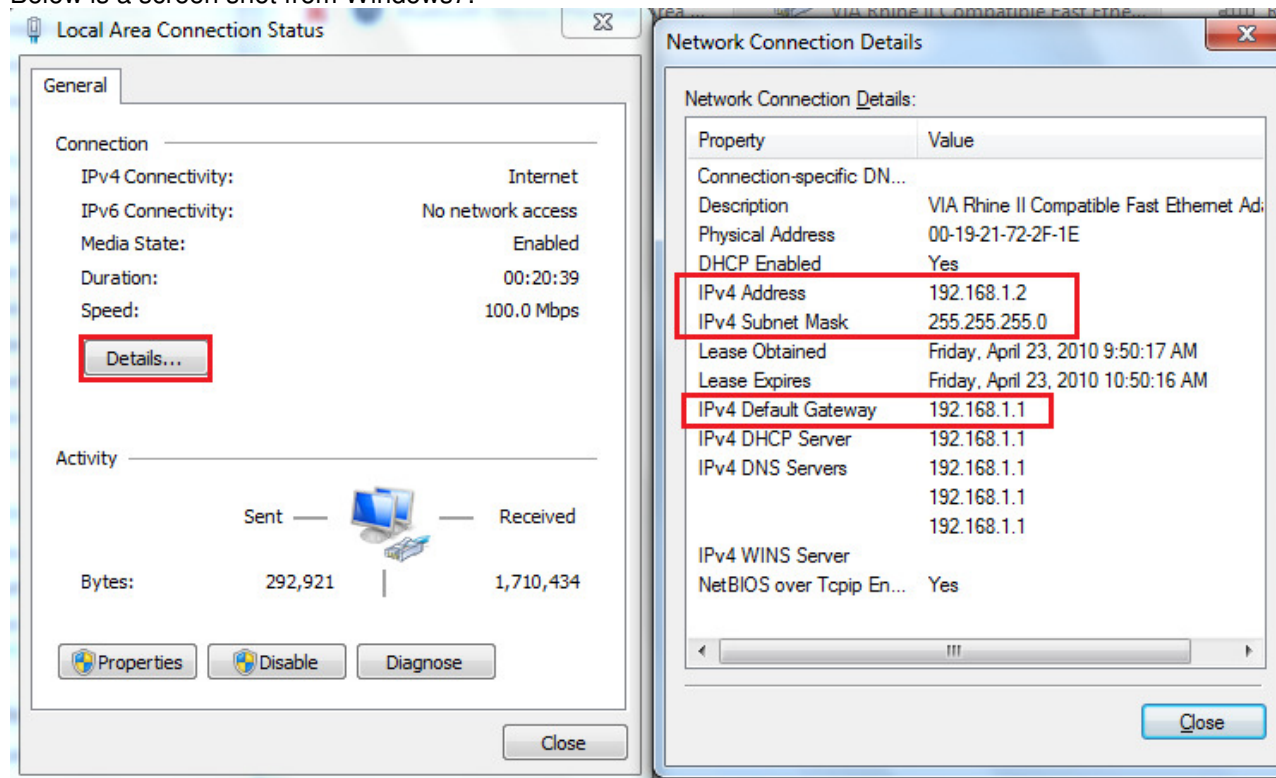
Below is a screen shot from Windows7:

Local Area Connection Status

General

Connection
IPv4 Connectivity: Internet
IPv6 Connectivity: No network access
Media State: Enabled
Duration: 00:20:39
Speed: 100.0 Mbps

Details...

Activity
Sent — — Received
Bytes: 292,921 | 1,710,434

Properties Disable Diagnose

Close

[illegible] VIA Rhine II Compatible Fast Ethe... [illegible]

Network Connection Details

Network Connection Details:

| Property | Value |
|---|---|
| Connection-specific DN... | |
| Description | VIA Rhine II Compatible Fast Ethernet Ad |
| Physical Address | 00-19-21-72-2F-1E |
| DHCP Enabled | Yes |
| IPv4 Address | 192.168.1.2 |
| IPv4 Subnet Mask | 255.255.255.0 |
| Lease Obtained | Friday, April 23, 2010 9:50:17 AM |
| Lease Expires | Friday, April 23, 2010 10:50:16 AM |
| IPv4 Default Gateway | 192.168.1.1 |
| IPv4 DHCP Server | 192.168.1.1 |
| IPv4 DNS Servers | 192.168.1.1 |
| | 192.168.1.1 |
| | 192.168.1.1 |
| IPv4 WINS Server | |
| NetBIOS over Tcpip En... | Yes |

Close